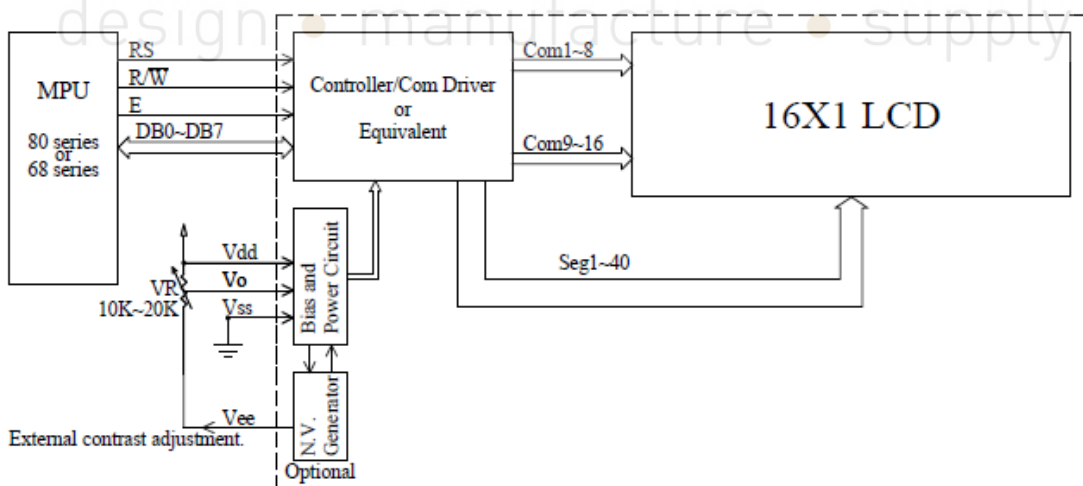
design • manufacture • supply

MPU
80 series or 68 series

RS
R/W
E
DB0~DB7

Controller/Com Driver or Equivalent

Com1~8
Com9~16

16X1 LCD

Seg1~40

Vdd
Vo
Vss
VR 10K~20K

Bias and Power Circuit

N.V. Generator
Optional

Vee
External contrast adjustment.